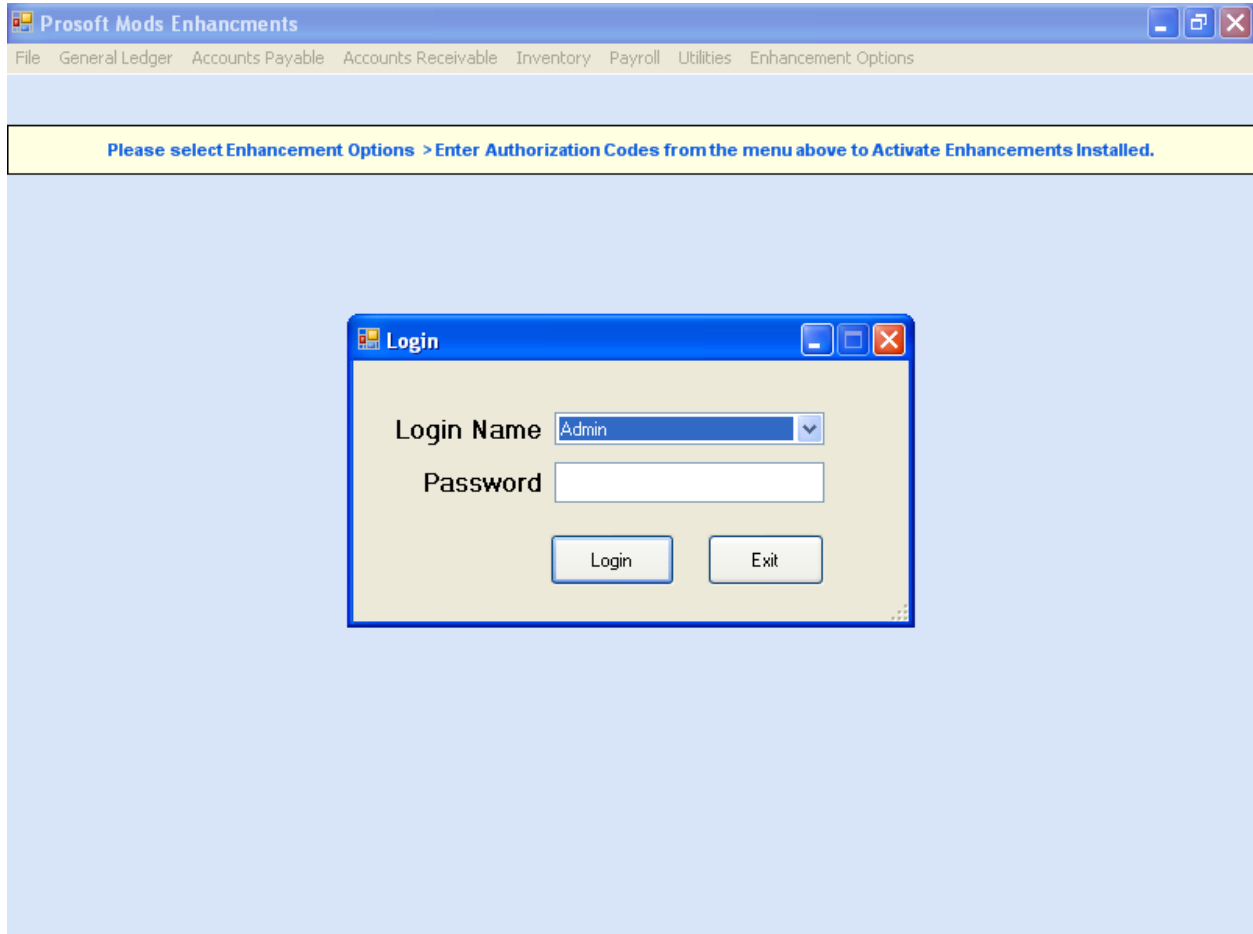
Prosoft Mods Enhancments

File General Ledger Accounts Payable Accounts Receivable Inventory Payroll Utilities Enhancement Options

Please select Enhancement Options >Enter Authorization Codes from the menu above to Activate Enhancements Installed.

Login

Login Name Admin

Password

Login Exit